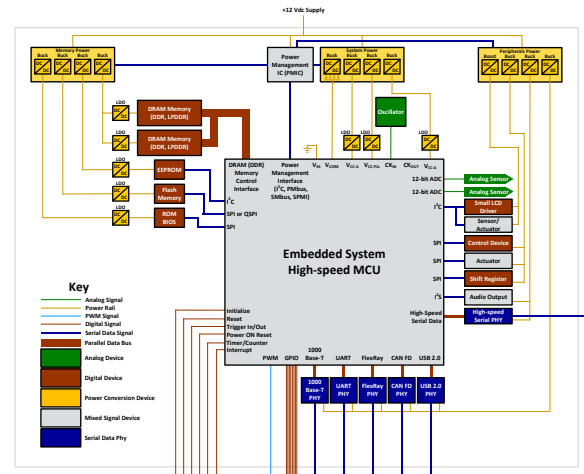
+12 Vdc Supply

Memory Power
Buck
Buck
Buck
Buck
DC DC

Power Management IC (PMIC)

System Power
Buck
Buck
Buck
Buck

Peripherals Power
Boost
Buck
Buck
Buck

LDO
DRAM Memory (DDR, LPDDR)
LDO
DRAM Memory (DDR, LPDDR)
LDO
EEPROM
LDO
Flash Memory
LDO
ROM BIOS

Oscillator
LDO
LDO
LDO

DRAM (DDR) Memory Control Interface
Power Management Interface ($I^2C$, PMBus, SMBus, SPMI)
$V_{SS}$
$V_{CORE}$
$V_{CC\_A}$
$V_{CC\_PLL}$
$CK_{IN}$
$CK_{OUT}$
$V_{CC\_IO}$
$V_{CC\_A}$

$I^2C$
SPI or QSPI
SPI

12-bit ADC
12-bit ADC
Analog Sensor
Analog Sensor
$I^2C$
Small LCD Driver
Sensor/ Actuator
SPI
Control Device
SPI
Actuator
SPI
Shift Register
$I^2S$
Audio Output
High-Speed Serial Data
High-speed Serial PHY

Embedded System High-speed MCU

Initialize
Reset
Trigger In/Out
Power ON Reset
Timer/Counter
Interrupt

PWM
GPIO
1000 Base-T
UART
FlexRay
CAN FD
USB 2.0

1000 Base-T PHY
UART PHY
FlexRay PHY
CAN FD PHY
USB 2.0 PHY

Key
Analog Signal
Power Rail
PWM Signal
Digital Signal
Serial Data Signal
Parallel Data Bus
Analog Device
Digital Device
Power Conversion Device
Mixed Signal Device
Serial Data Phy